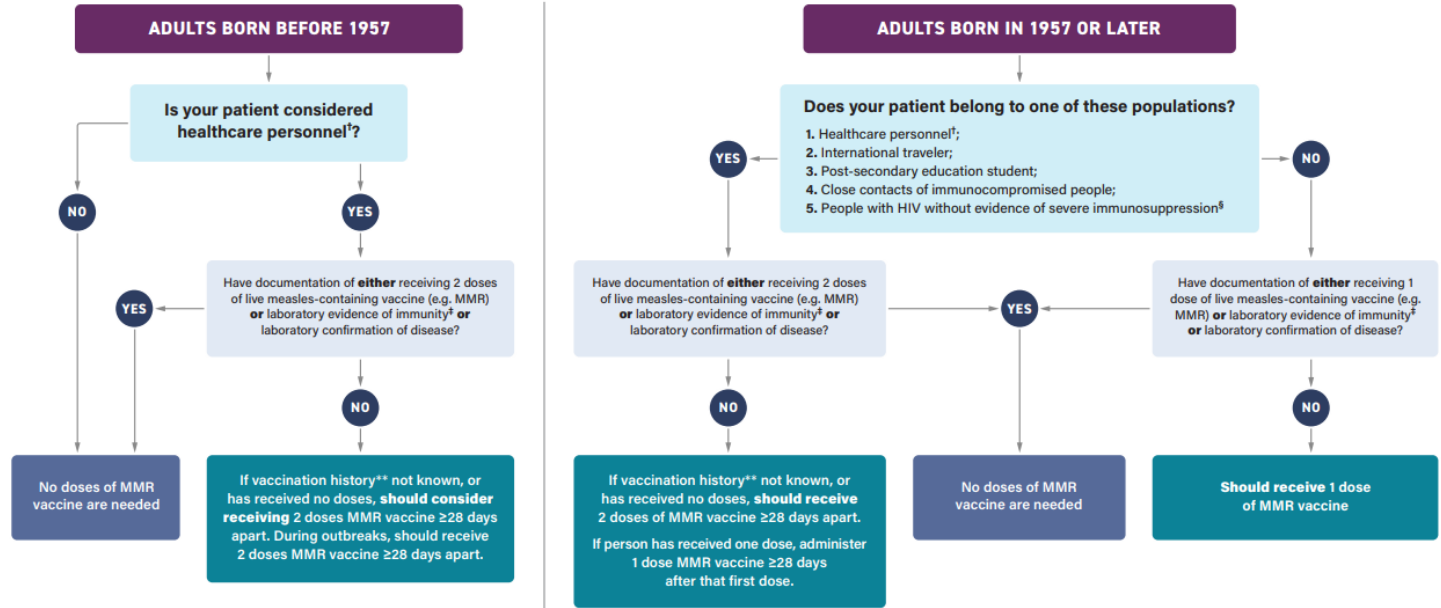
ADULTS BORN BEFORE 1957

Is your patient considered healthcare personnel†?

NO

YES

Have documentation of **either** receiving 2 doses of live measles-containing vaccine (e.g. MMR) **or** laboratory evidence of immunity‡ **or** laboratory confirmation of disease?

YES

NO

No doses of MMR vaccine are needed

If vaccination history** not known, or has received no doses, **should consider receiving** 2 doses MMR vaccine ≥28 days apart. During outbreaks, should receive 2 doses MMR vaccine ≥28 days apart.

ADULTS BORN IN 1957 OR LATER

Does your patient belong to one of these populations?

1. Healthcare personnel†;
2. International traveler;
3. Post-secondary education student;
4. Close contacts of immunocompromised people;
5. People with HIV without evidence of severe immunosuppression§

YES

NO

Have documentation of **either** receiving 2 doses of live measles-containing vaccine (e.g. MMR) **or** laboratory evidence of immunity‡ **or** laboratory confirmation of disease?

YES

Have documentation of **either** receiving 1 dose of live measles-containing vaccine (e.g. MMR) **or** laboratory evidence of immunity‡ **or** laboratory confirmation of disease?

NO

NO

If vaccination history** not known, or has received no doses, **should receive** 2 doses of MMR vaccine ≥28 days apart.

If person has received one dose, administer 1 dose MMR vaccine ≥28 days after that first dose.

No doses of MMR vaccine are needed

**Should receive** 1 dose of MMR vaccine